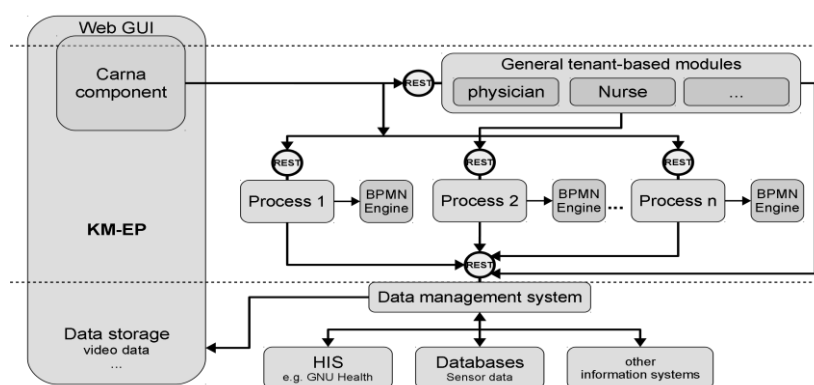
Web GUI

Carna component

REST

General tenant-based modules

physician

Nurse

...

REST

REST

REST

Process 1

BPMN Engine

Process 2

BPMN Engine

...

Process n

BPMN Engine

KM-EP

REST

Data management system

Data storage
video data
...

HIS
e.g. GNU Health

Databases
Sensor data

other
information systems